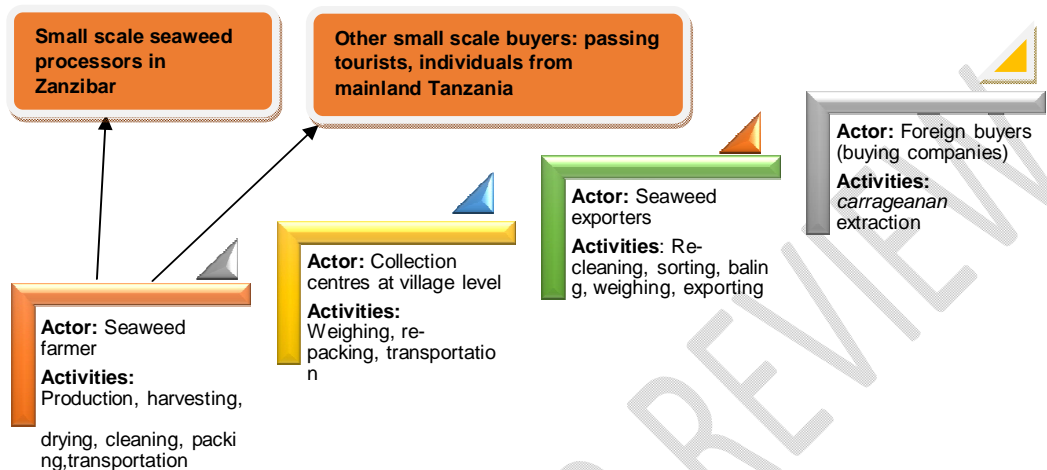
Small scale seaweed processors in Zanzibar

Other small scale buyers: passing tourists, individuals from mainland Tanzania

Actor: Seaweed farmer
Activities: Production, harvesting,

drying, cleaning, packi ng,transportation

Actor: Collection centres at village level
Activities: Weighing, re-packing, transportatio n

Actor: Seaweed exporters
Activities: Re-cleaning, sorting, balin g, weighing, exporting

Actor: Foreign buyers (buying companies)
Activities: *carrageanan* extraction

PREVIEW